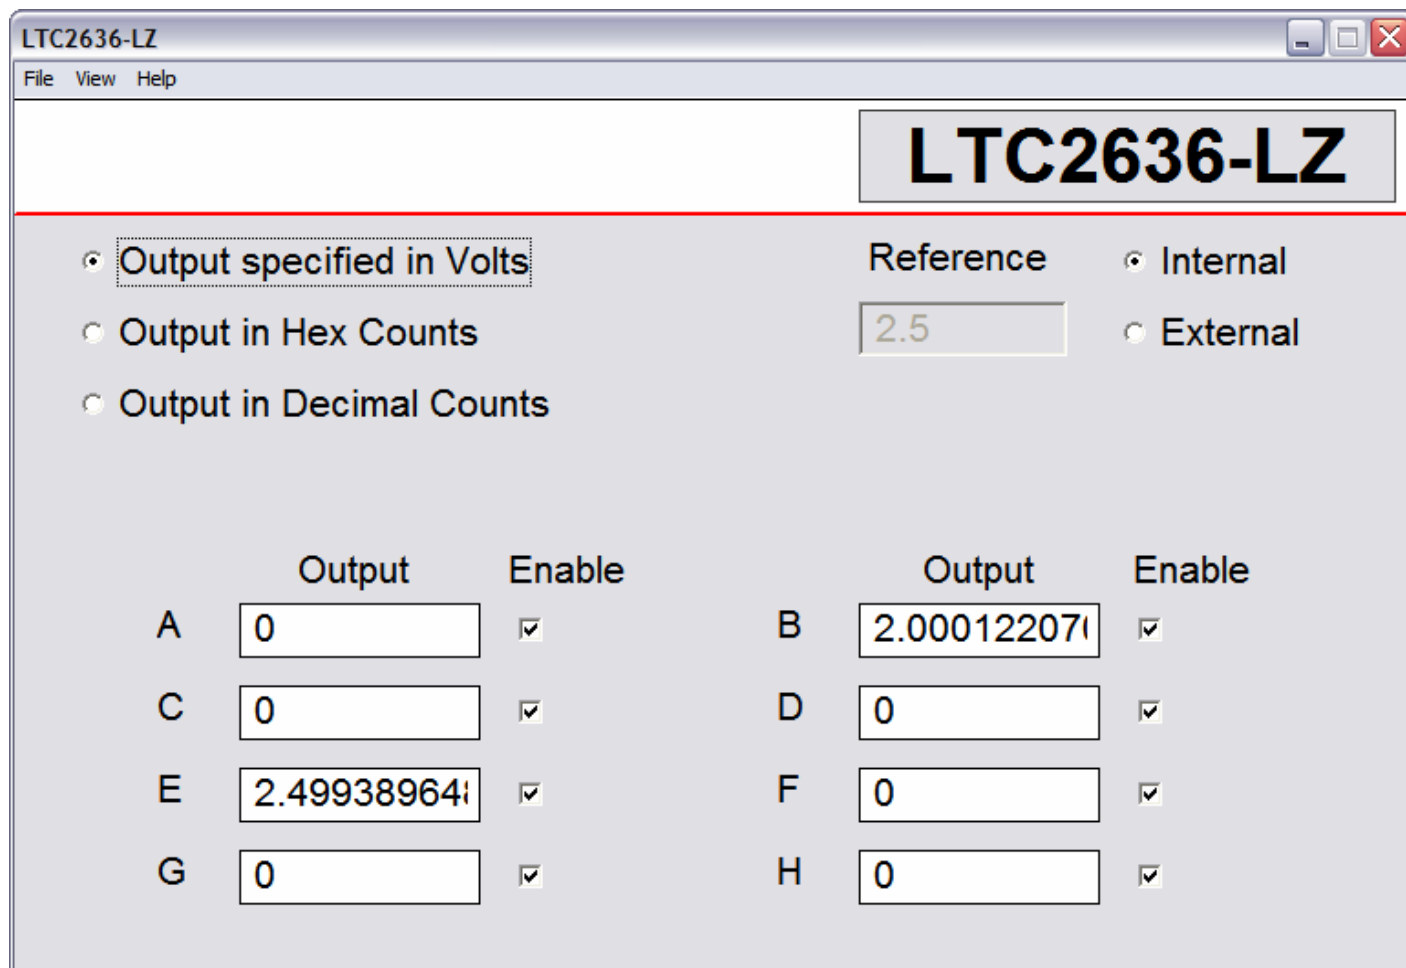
LTC2636-LZ

File View Help

LTC2636-LZ

Output specified in Volts

Output in Hex Counts

Output in Decimal Counts

Reference

2.5

Internal

External

| | Output | Enable | | Output | Enable |
|---|---|---|---|---|---|
| A | 0 | ☑ | B | 2.00012207 | ☑ |
| C | 0 | ☑ | D | 0 | ☑ |
| E | 2.49938964 | ☑ | F | 0 | ☑ |
| G | 0 | ☑ | H | 0 | ☑ |